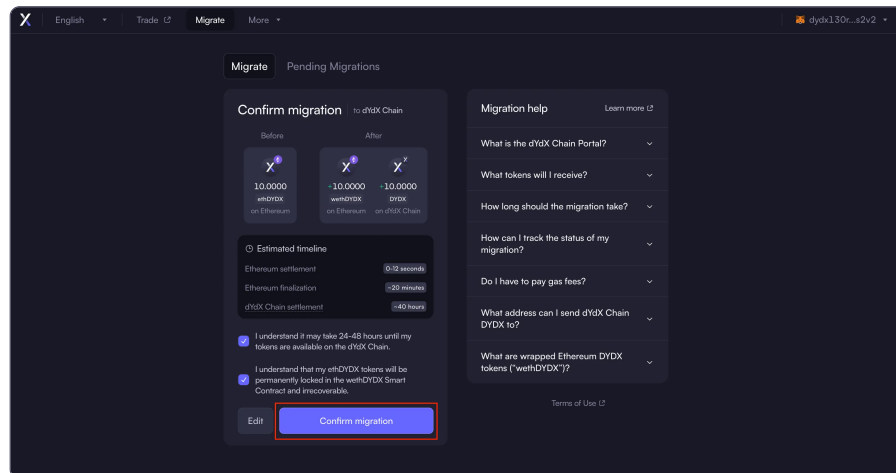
English Trade Migrate More

dydx130r...s2v2

Migrate Pending Migrations

Confirm migration to dYdX Chain

Before After

10.0000 ethDYDX on Ethereum

+10.0000 wethDYDX on Ethereum

+10.0000 DYDX on dYdX Chain

Estimated timeline

Ethereum settlement 0-12 seconds

Ethereum finalization ~20 minutes

dYdX Chain settlement ~40 hours

I understand it may take 24-48 hours until my tokens are available on the dYdX Chain.

I understand that my ethDYDX tokens will be permanently locked in the wethDYDX Smart Contract and irrecoverable.

Edit Confirm migration

Migration help Learn more

What is the dYdX Chain Portal?

What tokens will I receive?

How long should the migration take?

How can I track the status of my migration?

Do I have to pay gas fees?

What address can I send dYdX Chain DYDX to?

What are wrapped Ethereum DYDX tokens ("wethDYDX")?

Terms of Use